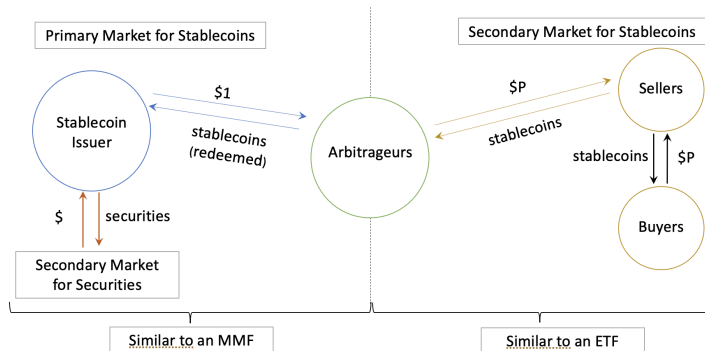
Primary Market for Stablecoins

Secondary Market for Stablecoins

Stablecoin Issuer

$1

stablecoins (redeemed)

Arbitrageurs

$P

stablecoins

Sellers

stablecoins

$P

Buyers

$

securities

Secondary Market for Securities

Similar to an MMF

Similar to an ETF